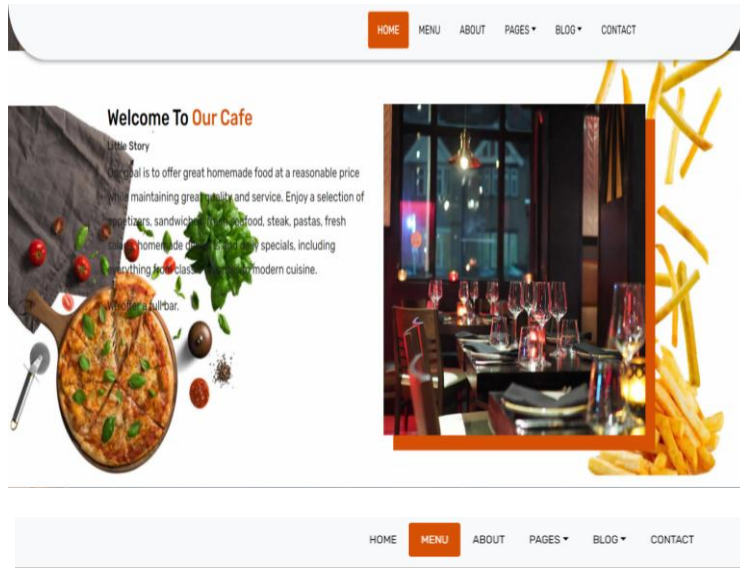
HOME MENU ABOUT PAGES ▾ BLOG ▾ CONTACT

Welcome To Our Cafe

Little Story

Our goal is to offer great homemade food at a reasonable price while maintaining great quality and service. Enjoy a selection of appetizers, sandwiches, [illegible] food, steak, pastas, fresh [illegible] homemade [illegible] daily specials, including everything from classic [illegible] modern cuisine.

We offer a full bar.

HOME MENU ABOUT PAGES ▾ BLOG ▾ CONTACT